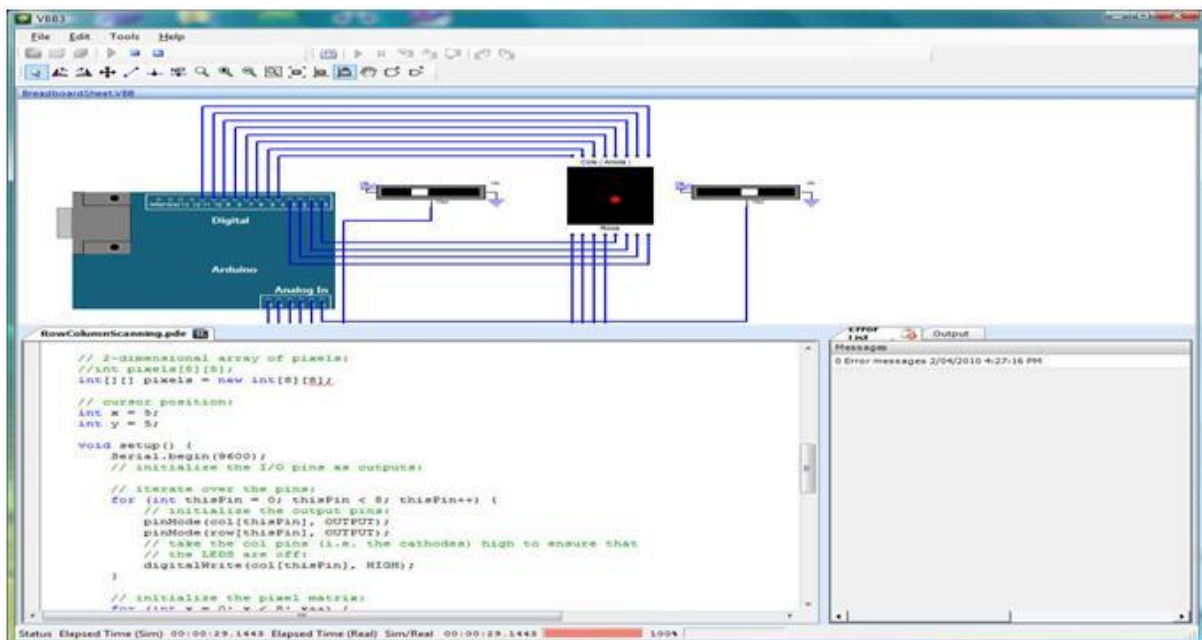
VBB3

File Edit Tools Help

BreadboardSheet.VBB

Cols (Anode)

Digital

Arduino

Analog In

Rows

RowColumnScanning.pde

// 2-dimensional array of pixels:
//int pixels[8][8];
int[][] pixels = new int[8][8];

// cursor position:
int x = 5;
int y = 5;

void setup() {
    Serial.begin(9600);
    // initialize the I/O pins as outputs:

    // iterate over the pins:
    for (int thisPin = 0; thisPin < 8; thisPin++) {
        // initialize the output pins:
        pinMode(col[thisPin], OUTPUT);
        pinMode(row[thisPin], OUTPUT);
        // take the col pins (i.e. the cathodes) high to ensure that
        // the LEDS are off:
        digitalWrite(col[thisPin], HIGH);
    }

    // initialize the pixel matrix:
    for (int x = 0; x < 8; x++) {

Error List

Output

Message

0 Error messages 2/04/2010 4:27:16 PM

Status Elapsed Time (Sim) 00:00:29.1443 Elapsed Time (Real) Sim/Real 00:00:29.1443 100%